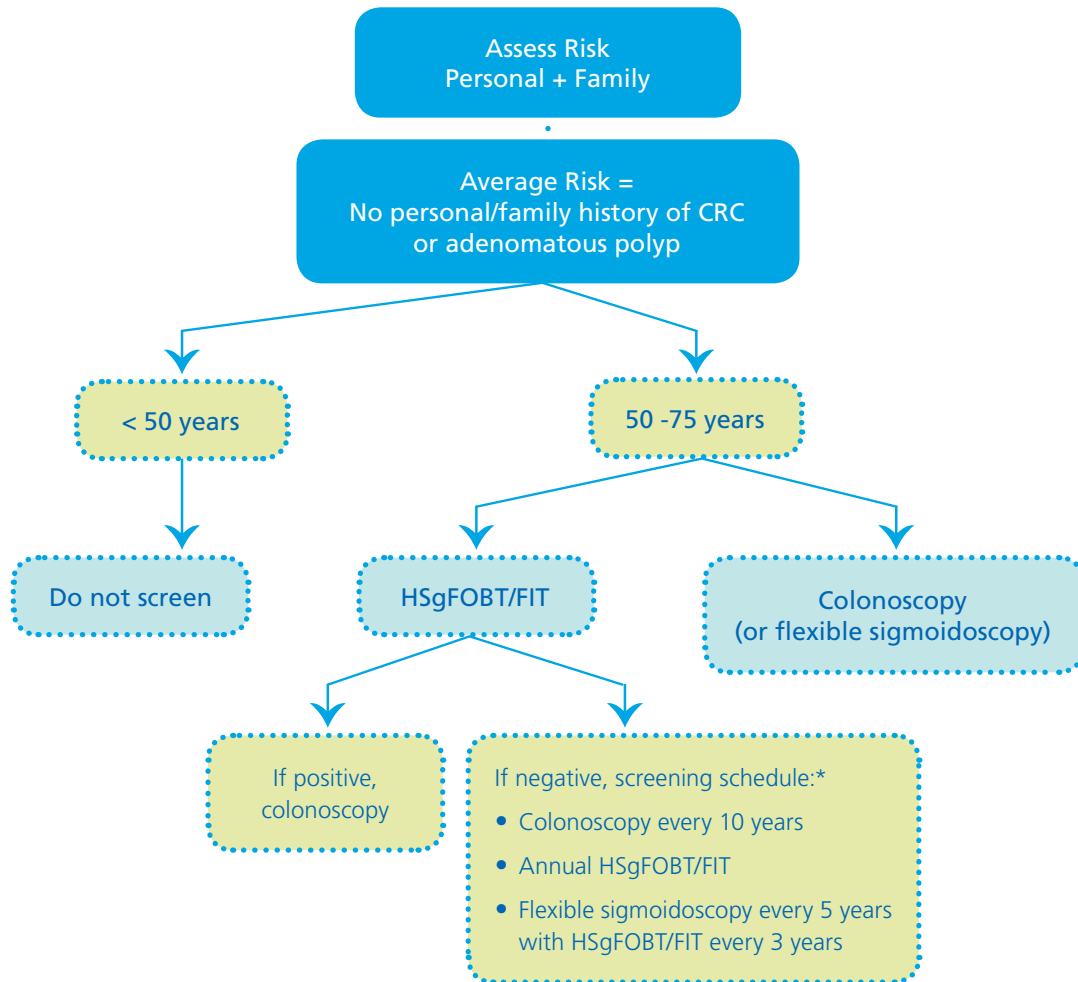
Assess Risk
Personal + Family

Average Risk =
No personal/family history of CRC
or adenomatous polyp

< 50 years

50 -75 years

Do not screen

HSgFOBT/FIT

Colonoscopy
(or flexible sigmoidoscopy)

If positive,
colonoscopy

If negative, screening schedule:*
• Colonoscopy every 10 years
• Annual HSgFOBT/FIT
• Flexible sigmoidoscopy every 5 years with HSgFOBT/FIT every 3 years